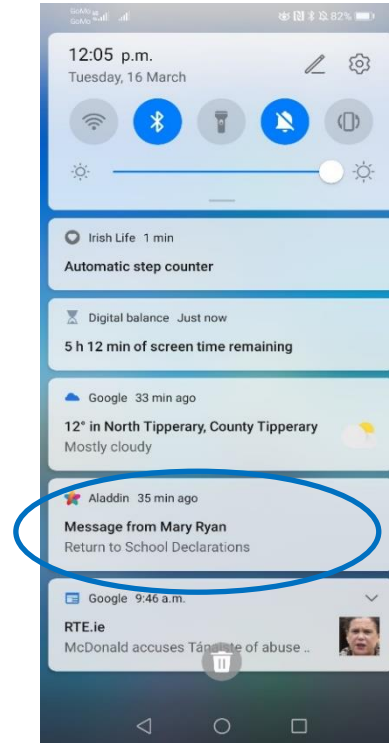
GoMo
GoMo
82%

12:05 p.m.
Tuesday, 16 March

Irish Life 1 min
Automatic step counter

Digital balance Just now
5 h 12 min of screen time remaining

Google 33 min ago
12° in North Tipperary, County Tipperary
Mostly cloudy

Aladdin 35 min ago
Message from Mary Ryan
Return to School Declarations

Google 9:46 a.m.
RTE.ie
McDonald accuses Tán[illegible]te of abuse ..